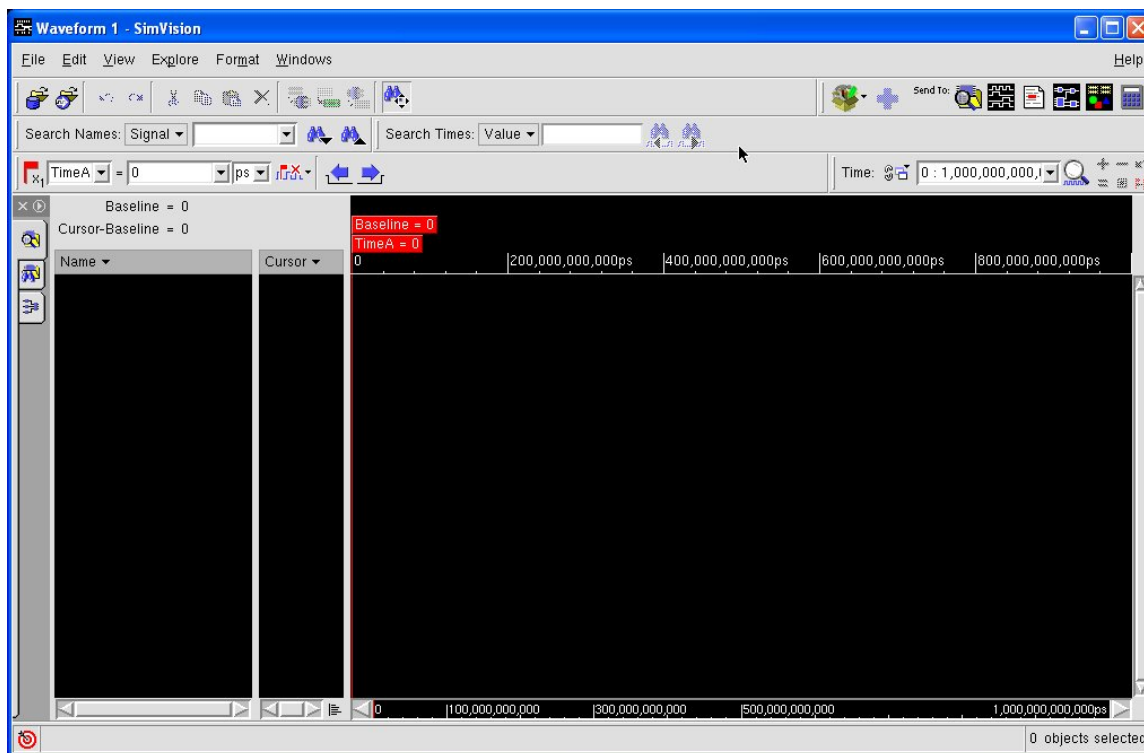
Waveform 1 - SimVision

File Edit View Explore Format Windows Help

Send To:

Search Names: Signal ▾ Search Times: Value ▾

TimeA ▾ = 0 ps ▾

Time: 0 : 1,000,000,000,(

Baseline = 0
Cursor-Baseline = 0

Name ▾ Cursor ▾

Baseline = 0
TimeA = 0

0 200,000,000,000ps 400,000,000,000ps 600,000,000,000ps 800,000,000,000ps

0 100,000,000,000 300,000,000,000 500,000,000,000 1,000,000,000,000ps

0 objects selected